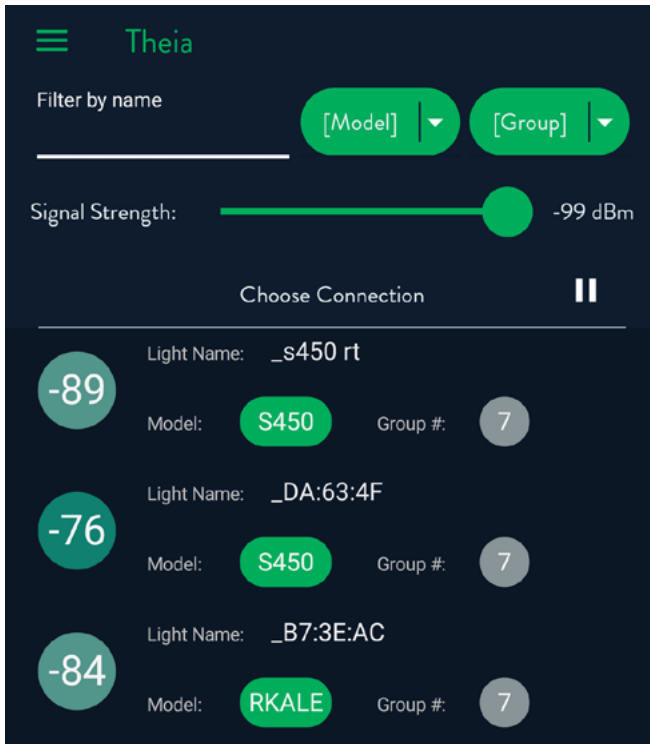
Theia

Filter by name

[Model]

[Group]

Signal Strength:

-99 dBm

Choose Connection

-89
Light Name: _s450 rt
Model: S450
Group #: 7

-76
Light Name: _DA:63:4F
Model: S450
Group #: 7

-84
Light Name: _B7:3E:AC
Model: RKALE
Group #: 7